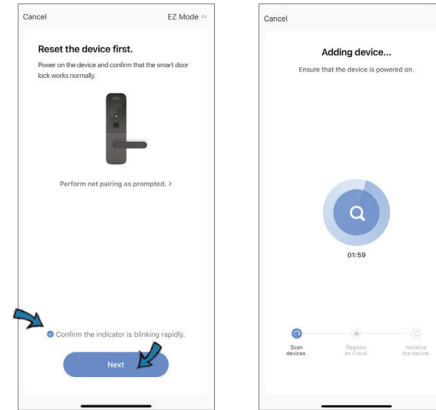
Cancel

EZ Mode ⇆

Reset the device first.

Power on the device and confirm that the smart door lock works normally.

Perform net pairing as prompted. >

Confirm the indicator is blinking rapidly.

Next

Cancel

Adding device...

Ensure that the device is powered on.

01:59

Scan devices.

Register on Cloud.

Initialize the device.